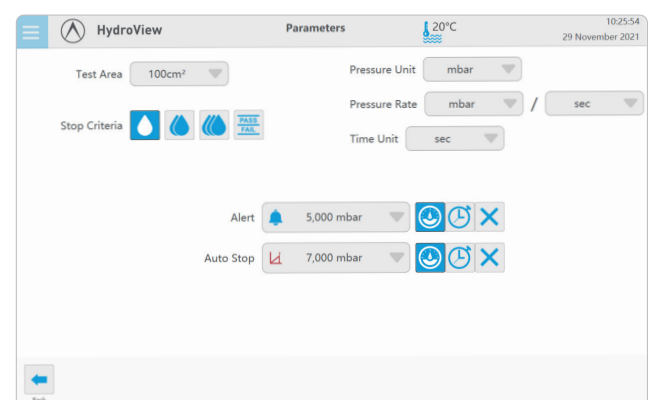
HydroView

Parameters

20°C

10:25:54
29 November 2021

Test Area 100cm²

Stop Criteria

PASS
FAIL

Pressure Unit mbar

Pressure Rate mbar / sec

Time Unit sec

Alert 5,000 mbar

Auto Stop 7,000 mbar

Back